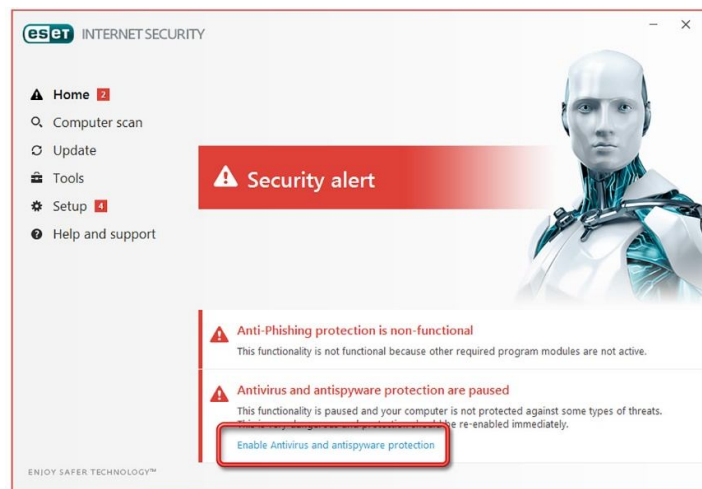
eset INTERNET SECURITY

Home 2
Computer scan
Update
Tools
Setup 4
Help and support

Security alert

Anti-Phishing protection is non-functional
This functionality is not functional because other required program modules are not active.

Antivirus and antispyware protection are paused
This functionality is paused and your computer is not protected against some types of threats. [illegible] be re-enabled immediately.
Enable Antivirus and antispyware protection

ENJOY SAFER TECHNOLOGY™